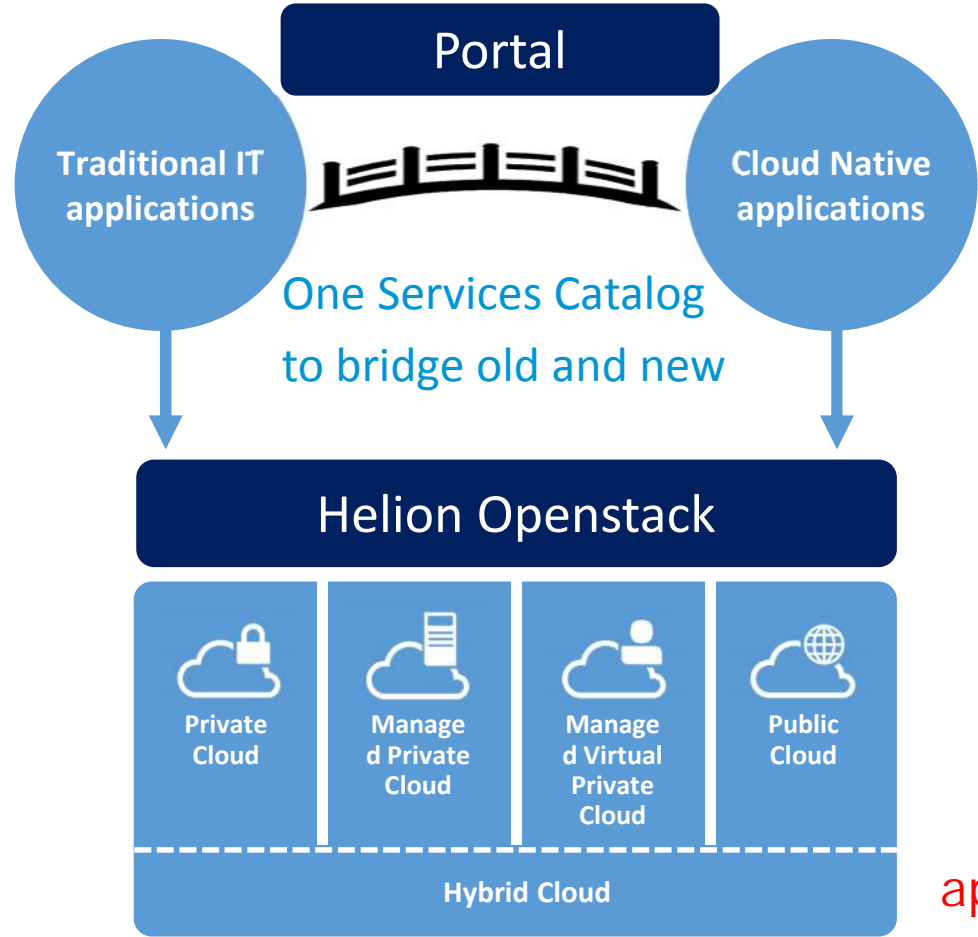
Portal

Traditional IT applications

Cloud Native applications

One Services Catalog to bridge old and new

Helion Openstack

Private Cloud

Manage d Private Cloud

Manage d Virtual Private Cloud

Public Cloud

Hybrid Cloud

ap